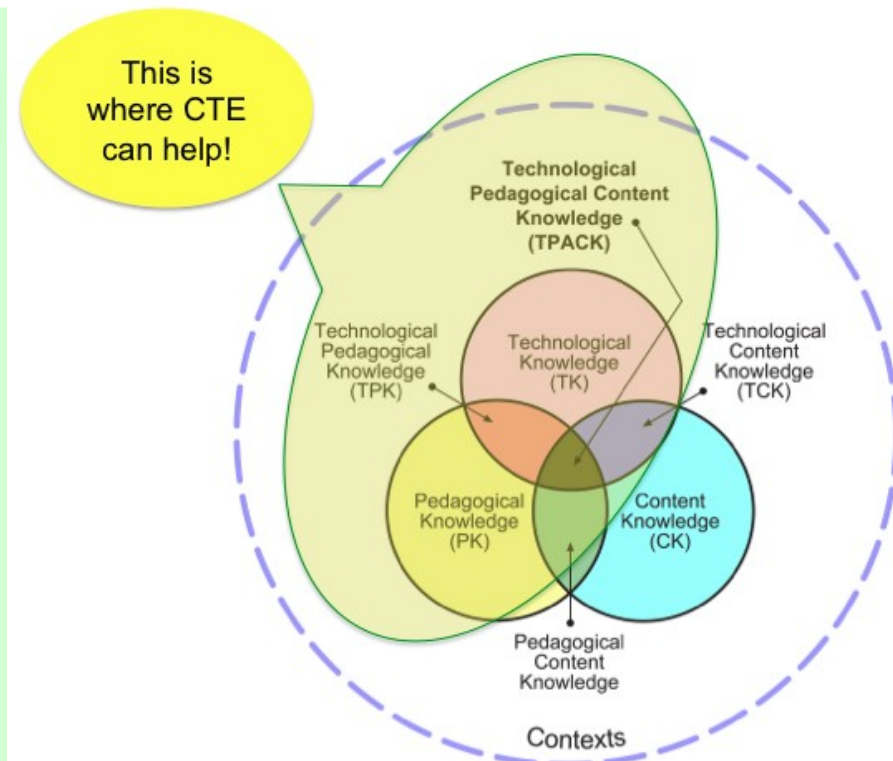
This is where CTE can help!

Technological Pedagogical Content Knowledge (TPACK)

Technological Pedagogical Knowledge (TPK)

Technological Knowledge (TK)

Technological Content Knowledge (TCK)

Pedagogical Knowledge (PK)

Content Knowledge (CK)

Pedagogical Content Knowledge

Contexts